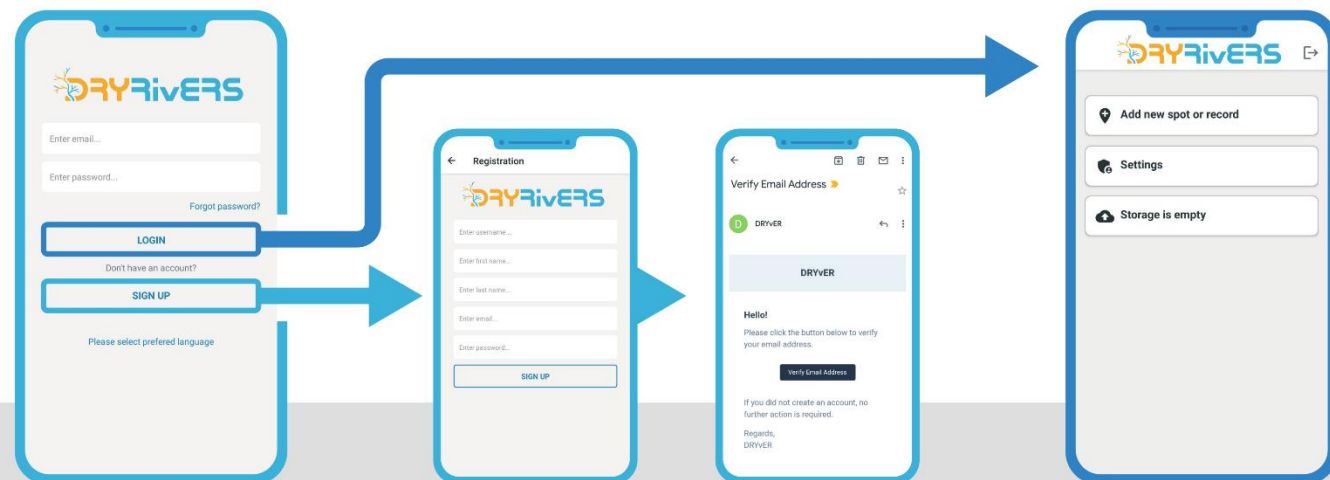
DRYRivERS

Enter email...

Enter password...

Forgot password?

LOGIN

Don't have an account?

SIGN UP

Please select prefered language

Registration

DRYRivERS

Enter username...

Enter first name...

Enter last name...

Enter email...

Enter password...

SIGN UP

Verify Email Address

D DRYvER

DRYvER

Hello!

Please click the button below to verify your email address.

Verify Email Address

If you did not create an account, no further action is required.

Regards,
DRYvER

DRYRivERS

Add new spot or record

Settings

Storage is empty